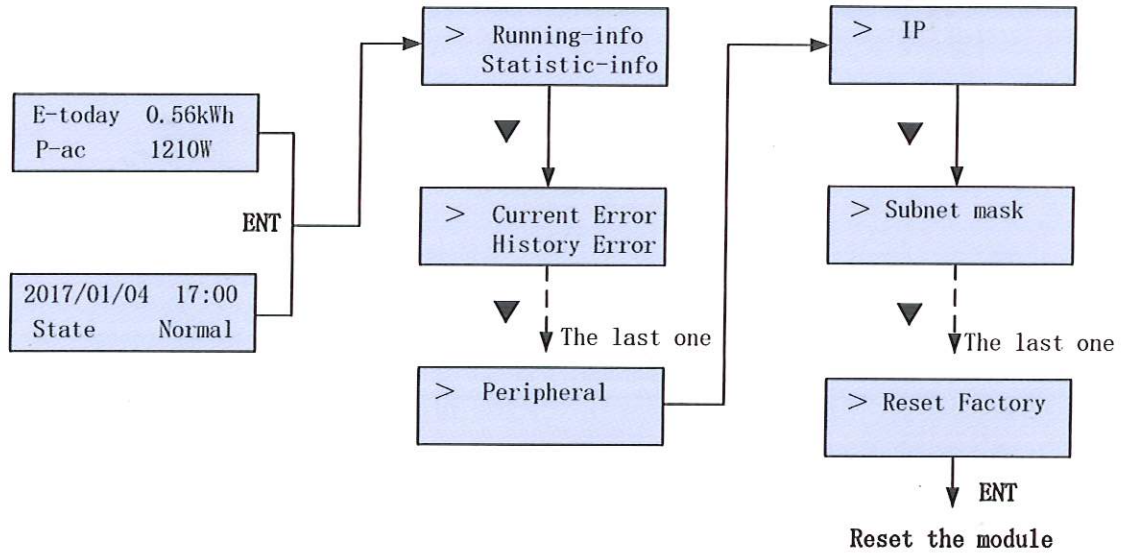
E-today 0.56kWh
P-ac 1210W

ENT

2017/01/04 17:00
State Normal

> Running-info
Statistic-info

> Current Error
History Error

The last one

> Peripheral

> IP

> Subnet mask

The last one

> Reset Factory

ENT

Reset the module